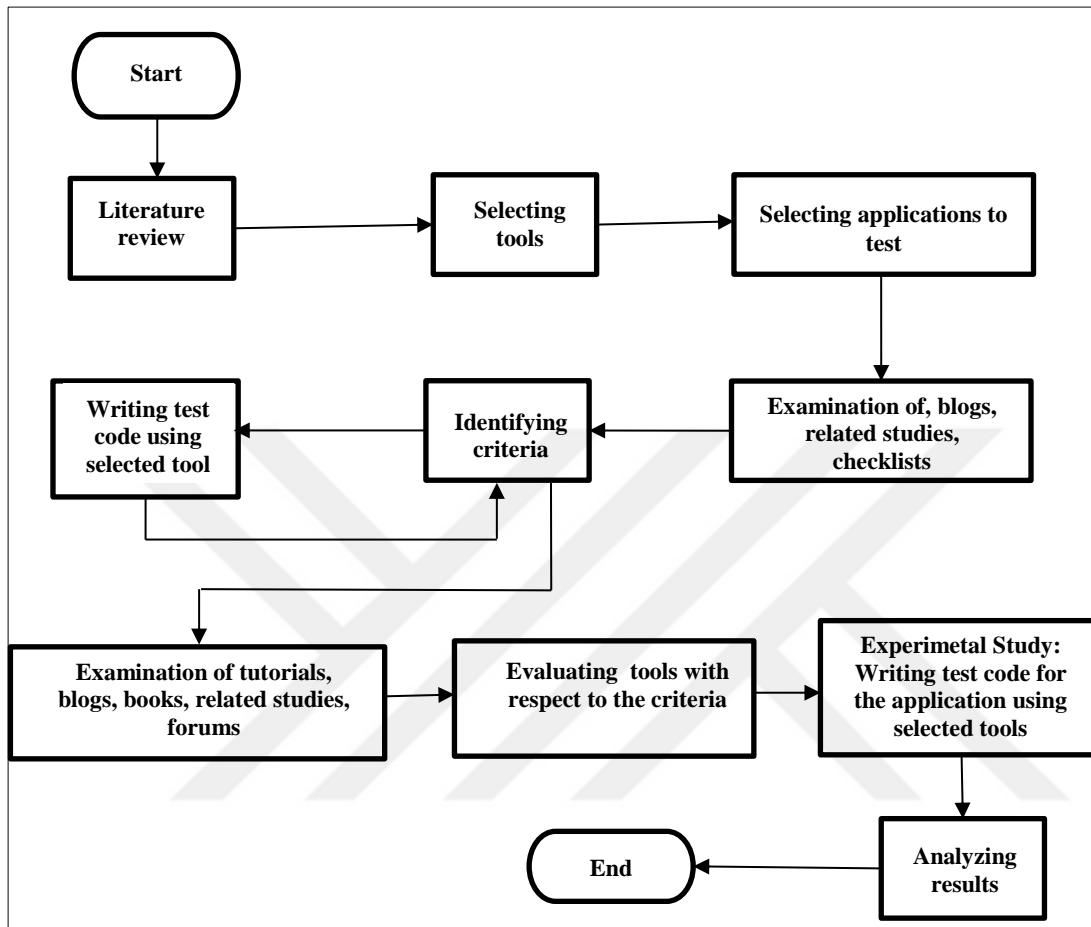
Start

Literature review

Selecting tools

Selecting applications to test

Examination of, blogs, related studies, checklists

Identifying criteria

Writing test code using selected tool

Examination of tutorials, blogs, books, related studies, forums

Evaluating tools with respect to the criteria

Experimetal Study: Writing test code for the application using selected tools

Analyzing results

End